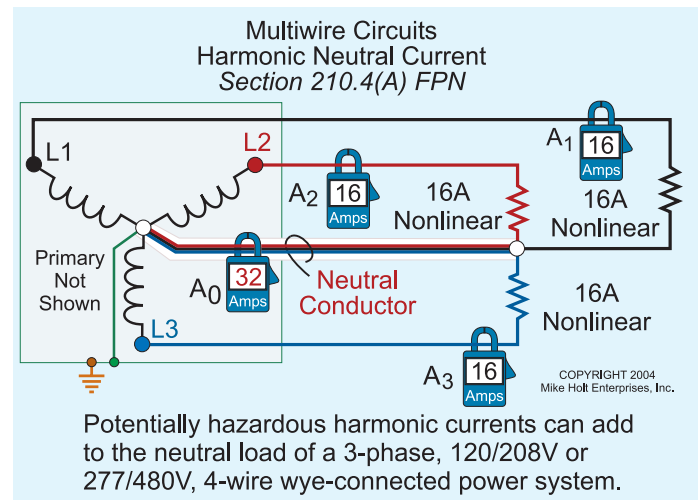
Multiwire Circuits
Harmonic Neutral Current
Section 210.4(A) FPN

L1

L2

$A_1$

16
Amps

$A_2$

16
Amps

16A
Nonlinear

16A
Nonlinear

Primary
Not
Shown

$A_0$

32
Amps

Neutral
Conductor

16A
Nonlinear

L3

$A_3$

16
Amps

COPYRIGHT 2004
Mike Holt Enterprises, Inc.

Potentially hazardous harmonic currents can add to the neutral load of a 3-phase, 120/208V or 277/480V, 4-wire wye-connected power system.